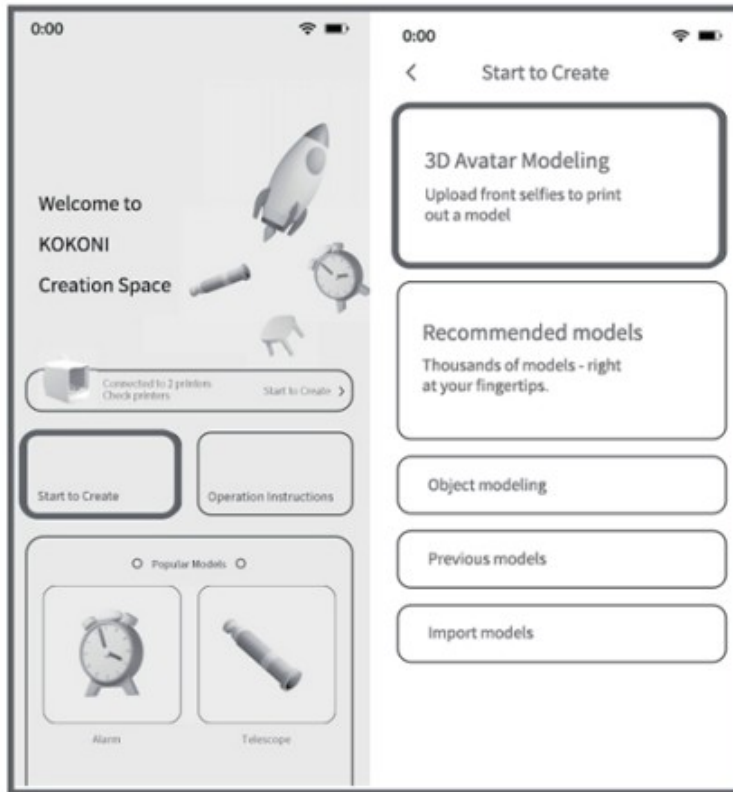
0:00

Welcome to
KOKONI
Creation Space

Connected to 2 printers
Check printers
Start to Create >

Start to Create

Operation Instructions

O Popular Models O

Alarm

Telescope

0:00

< Start to Create

3D Avatar Modeling
Upload front selfies to print out a model

Recommended models
Thousands of models - right at your fingertips.

Object modeling

Previous models

Import models